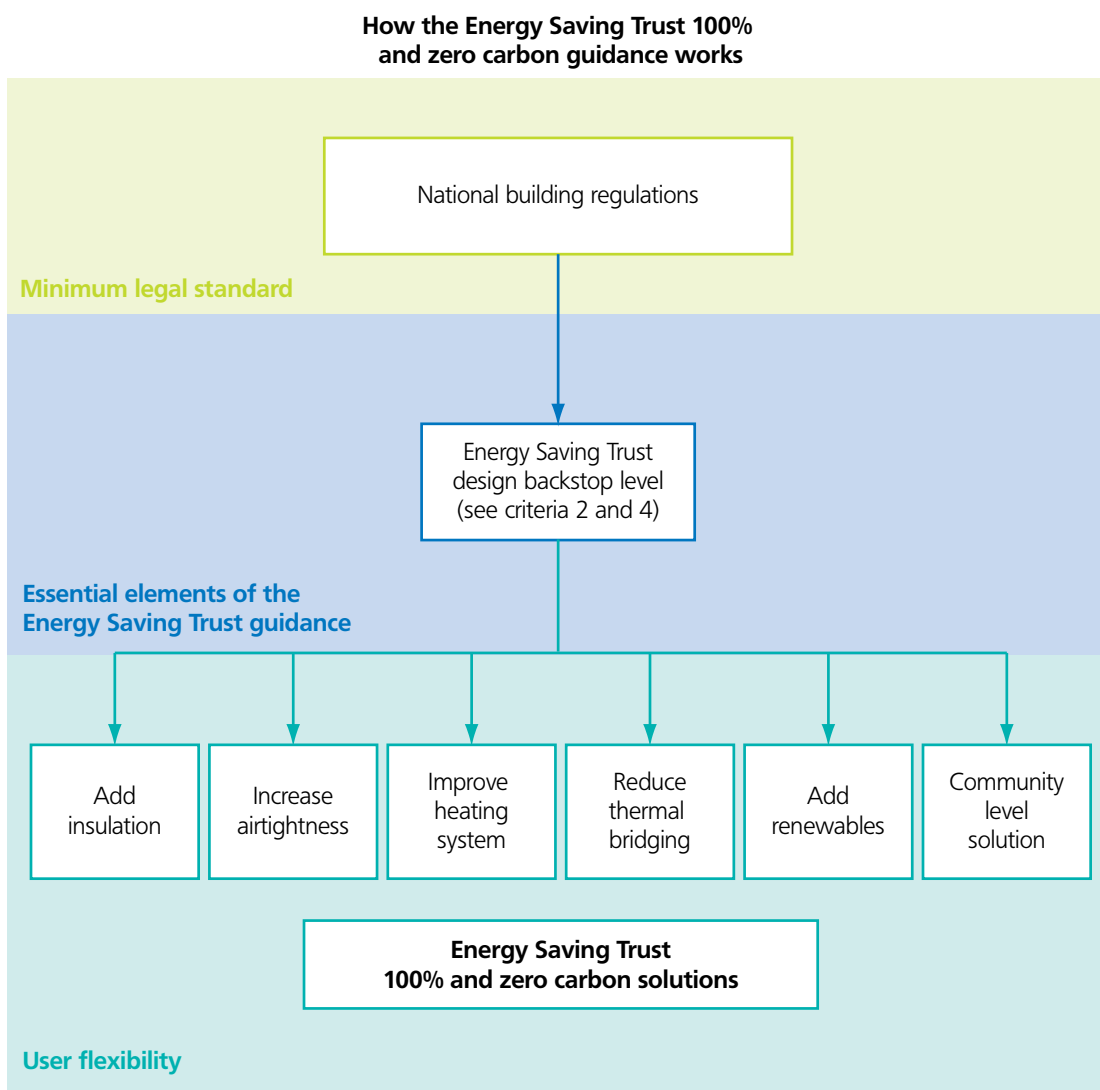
How the Energy Saving Trust 100% and zero carbon guidance works

National building regulations

Minimum legal standard

Energy Saving Trust design backstop level (see criteria 2 and 4)

Essential elements of the Energy Saving Trust guidance

Add insulation

Increase airtightness

Improve heating system

Reduce thermal bridging

Add renewables

Community level solution

Energy Saving Trust 100% and zero carbon solutions

User flexibility